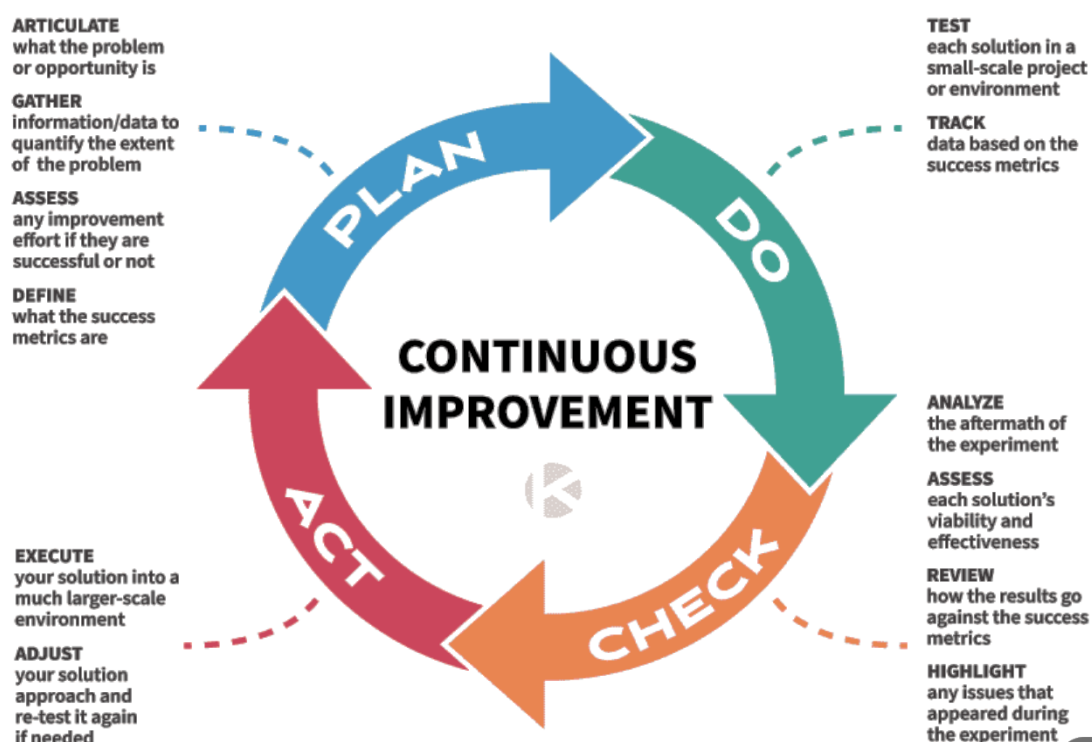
ARTICULATE
what the problem or opportunity is

GATHER
information/data to quantify the extent of the problem

ASSESS
any improvement effort if they are successful or not

DEFINE
what the success metrics are

TEST
each solution in a small-scale project or environment

TRACK
data based on the success metrics

PLAN

DO

CONTINUOUS IMPROVEMENT

ACT

CHECK

ANALYZE
the aftermath of the experiment

ASSESS
each solution's viability and effectiveness

REVIEW
how the results go against the success metrics

HIGHLIGHT
any issues that appeared during the experiment

EXECUTE
your solution into a much larger-scale environment

ADJUST
your solution approach and re-test it again if needed